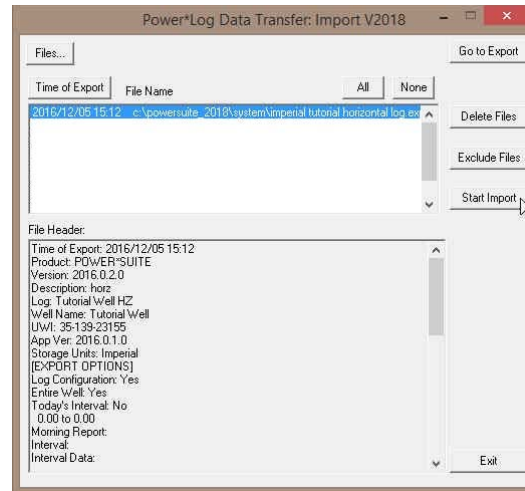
Power*Log Data Transfer: Import V2018

Files...

Go to Export

Time of Export

File Name

All

None

2016/12/05 15:12 c:\powersuite_2018\system\imperial tutorial horizontal log.ex

Delete Files

Exclude Files

Start Import

File Header:

Time of Export: 2016/12/05 15:12
Product: POWER*SUITE
Version: 2016.0.2.0
Description: horz
Log: Tutorial Well HZ
Well Name: Tutorial Well
UWI: 35-139-23155
App Ver: 2016.0.1.0
Storage Units: Imperial
[EXPORT OPTIONS]
Log Configuration: Yes
Entire Well: Yes
Today's Interval: No
0.00 to 0.00
Morning Report:
Interval:
Interval Data:

Exit